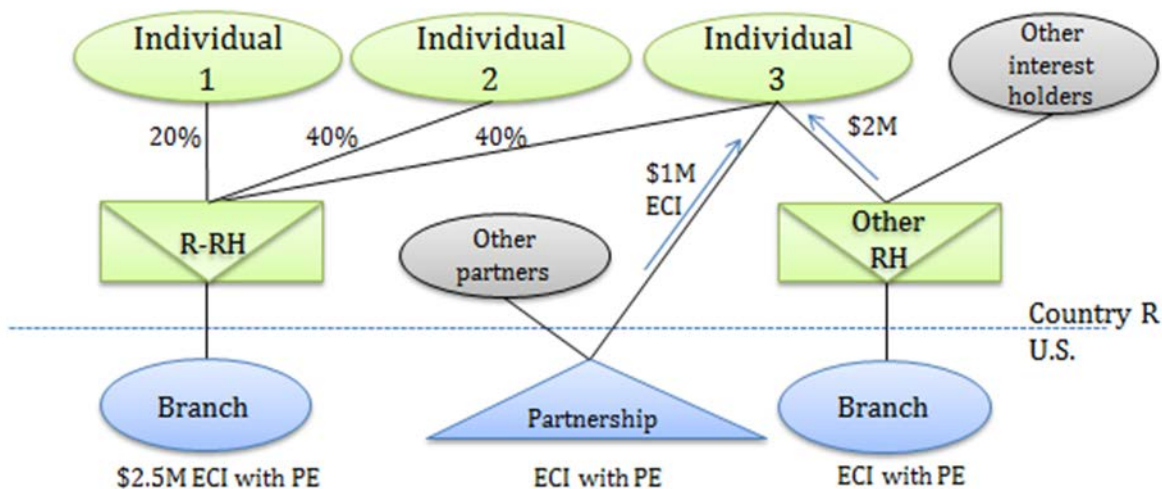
Individual 1

Individual 2

Individual 3

Other interest holders

20%

40%

40%

$2M

$1M ECI

R-RH

Other partners

Other RH

Country R

U.S.

Branch

Partnership

Branch

$2.5M ECI with PE

ECI with PE

ECI with PE